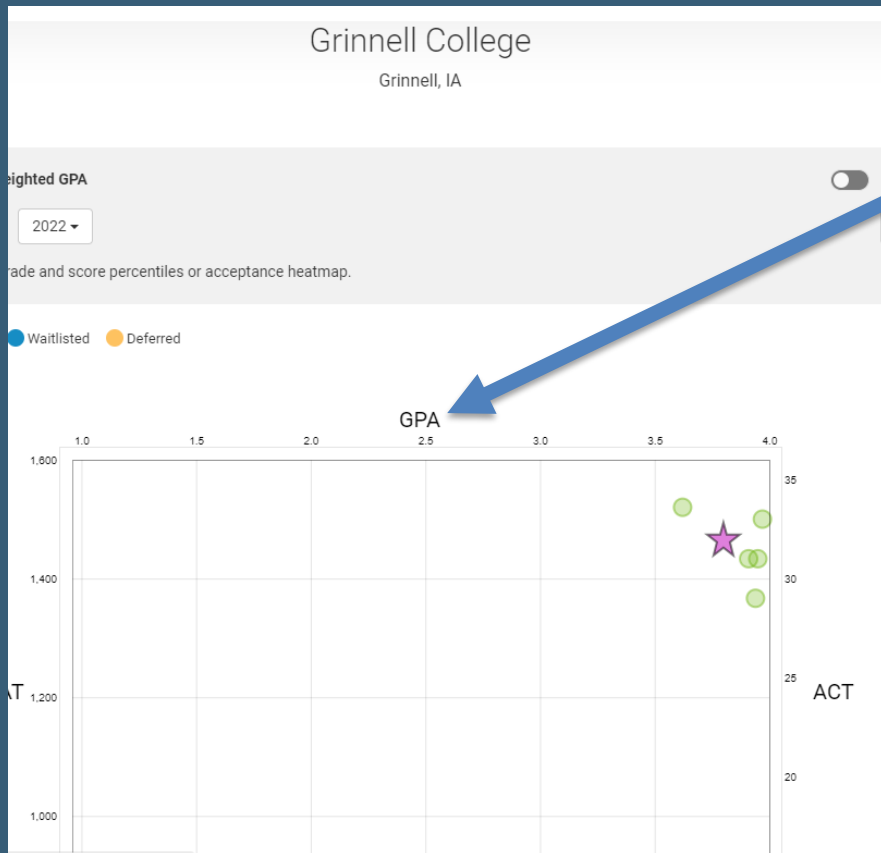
Grinnell College
Grinnell, IA

eighted GPA

2022

rade and score percentiles or acceptance heatmap.

Waitlisted Deferred

GPA

1.0 1.5 2.0 2.5 3.0 3.5 4.0

1,600
1,400
AT 1,200
1,000

35
30
25
20

ACT